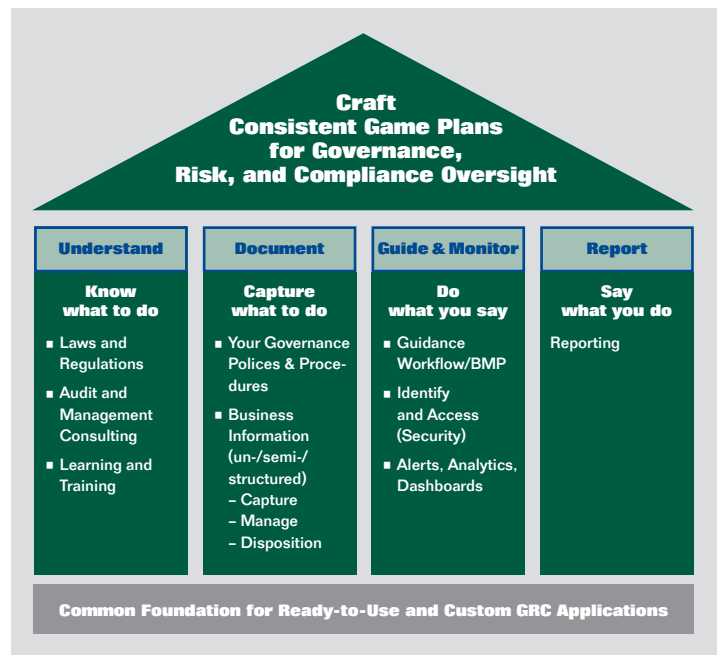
Craft
Consistent Game Plans
for Governance,
Risk, and Compliance Oversight

Understand

Know
what to do

- Laws and Regulations
- Audit and Management Consulting
- Learning and Training

Document

Capture
what to do

- Your Governance Polices & Procedures
- Business Information (un-/semi-/structured)
– Capture
– Manage
– Disposition

Guide & Monitor

Do
what you say

- Guidance Workflow/BMP
- Identify and Access (Security)
- Alerts, Analytics, Dashboards

Report

Say
what you do

Reporting

Common Foundation for Ready-to-Use and Custom GRC Applications